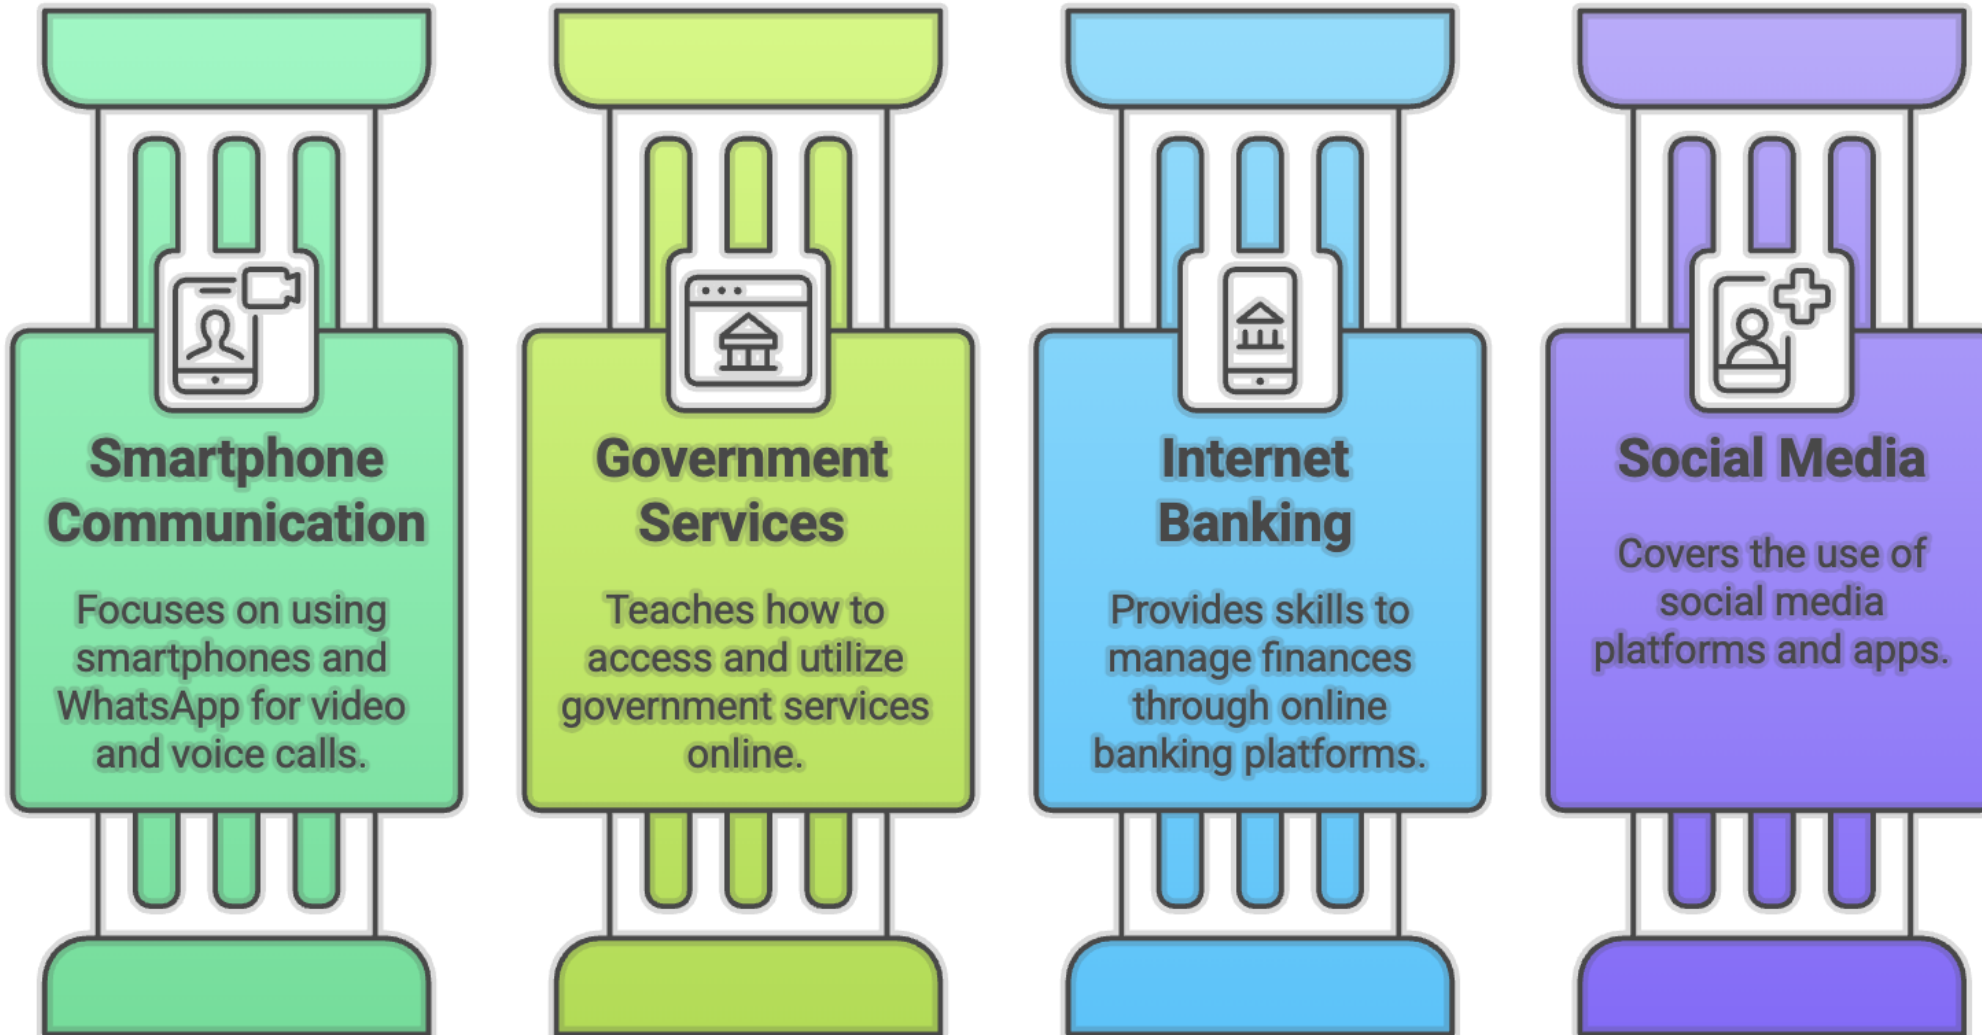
Smartphone Communication

Focuses on using smartphones and WhatsApp for video and voice calls.

Government Services

Teaches how to access and utilize government services online.

Internet Banking

Provides skills to manage finances through online banking platforms.

Social Media

Covers the use of social media platforms and apps.